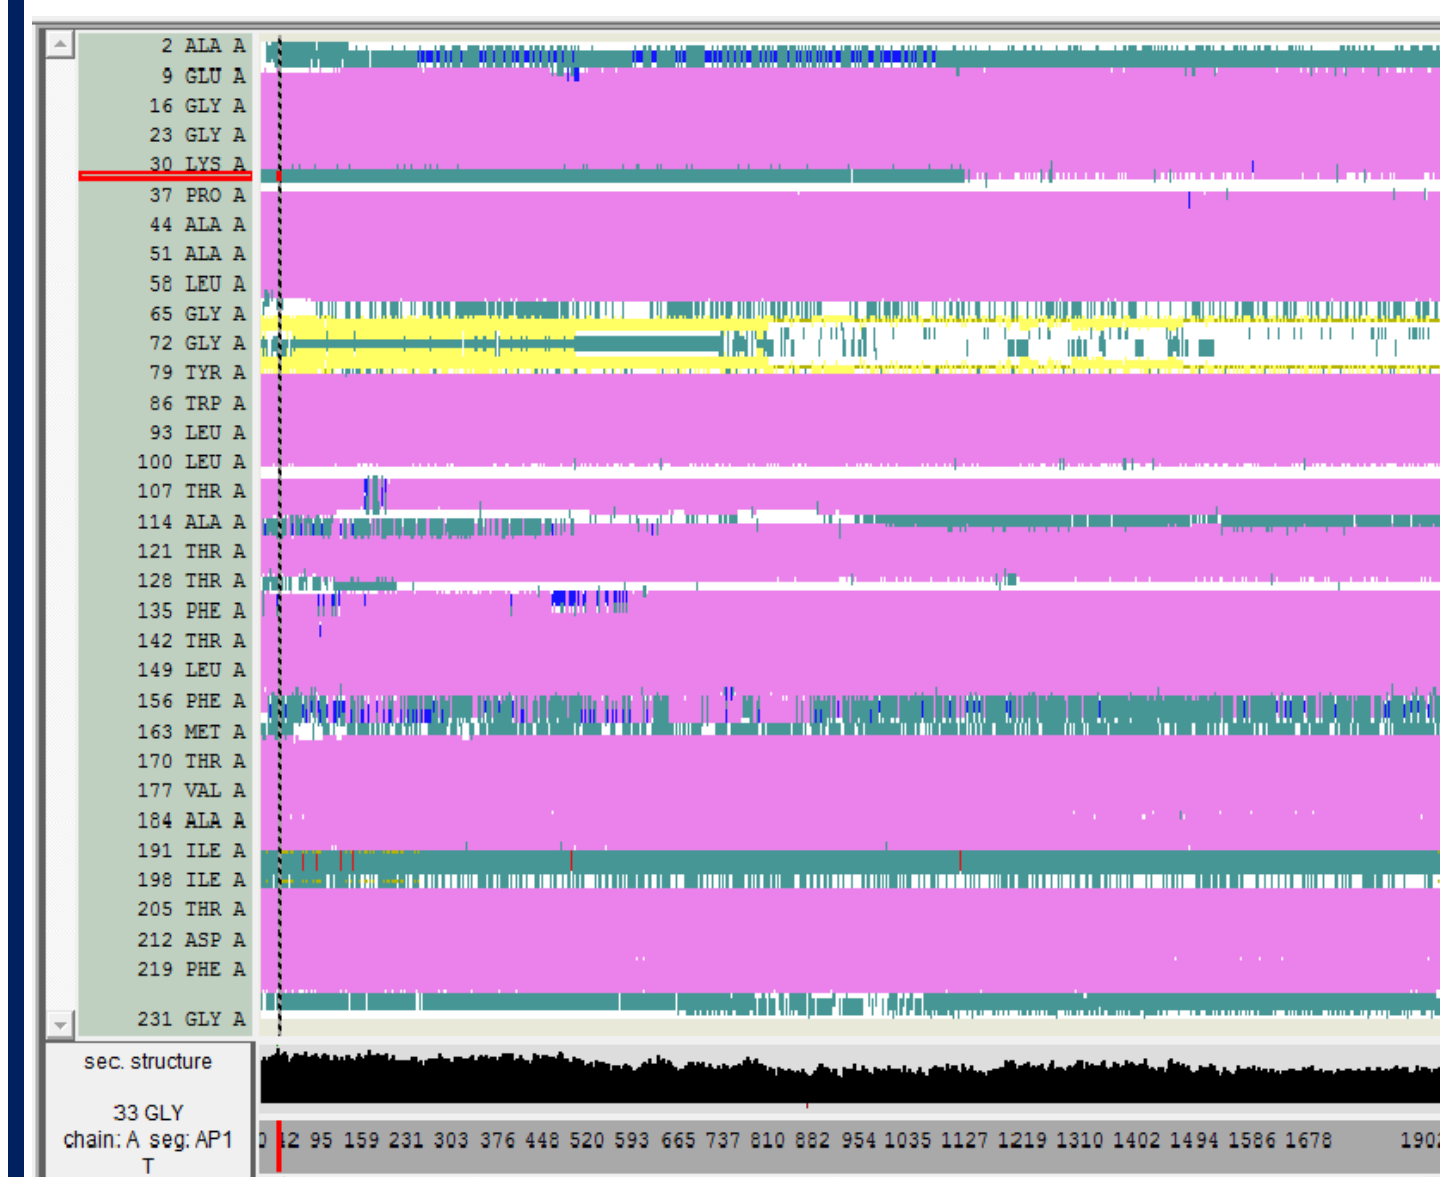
2 ALA A
9 GLU A
16 GLY A
23 GLY A
30 LYS A
37 PRO A
44 ALA A
51 ALA A
58 LEU A
65 GLY A
72 GLY A
79 TYR A
86 TRP A
93 LEU A
100 LEU A
107 THR A
114 ALA A
121 THR A
128 THR A
135 PHE A
142 THR A
149 LEU A
156 PHE A
163 MET A
170 THR A
177 VAL A
184 ALA A
191 ILE A
198 ILE A
205 THR A
212 ASP A
219 PHE A
231 GLY A

sec. structure

33 GLY
chain: A seg: AP1
T

0 42 95 159 231 303 376 448 520 593 665 737 810 882 954 1035 1127 1219 1310 1402 1494 1586 1678 190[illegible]